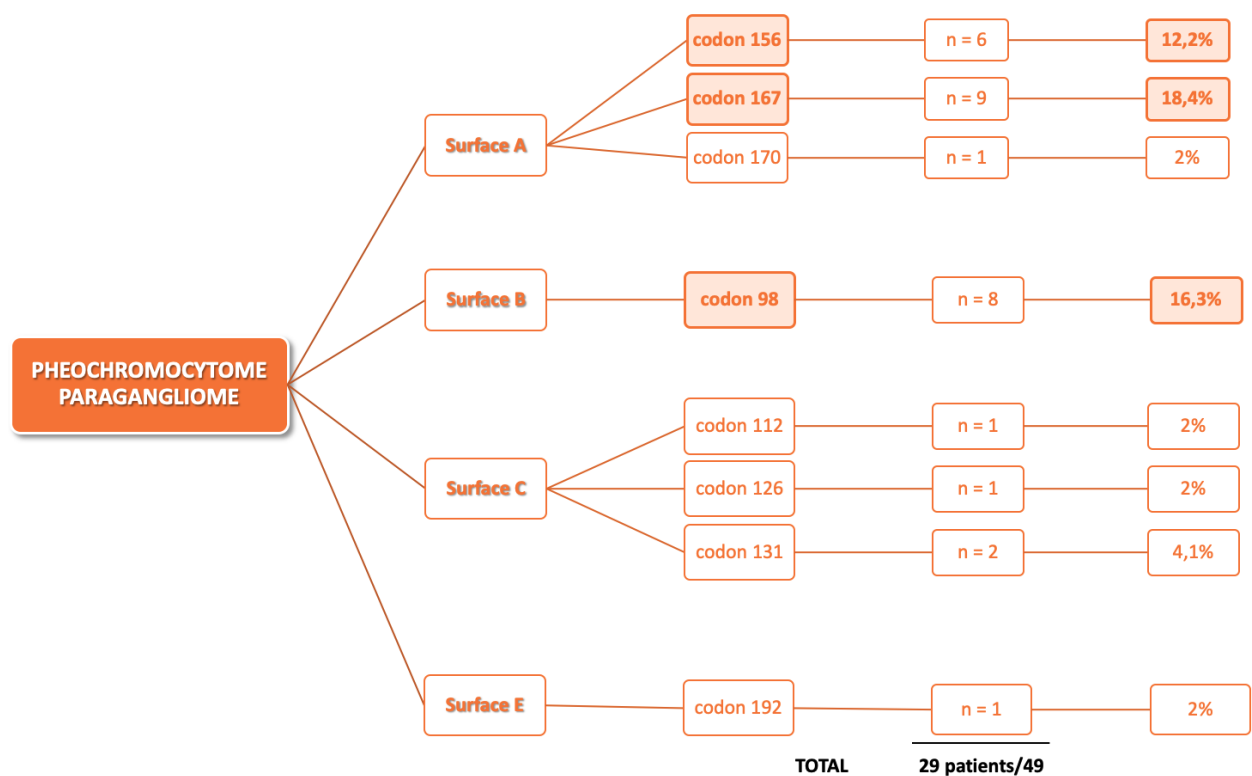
PHEOCHROMOCYTOME PARAGANGLIOME

Surface A
codon 156 n = 6 12,2%
codon 167 n = 9 18,4%
codon 170 n = 1 2%

Surface B
codon 98 n = 8 16,3%

Surface C
codon 112 n = 1 2%
codon 126 n = 1 2%
codon 131 n = 2 4,1%

Surface E
codon 192 n = 1 2%

TOTAL 29 patients/49